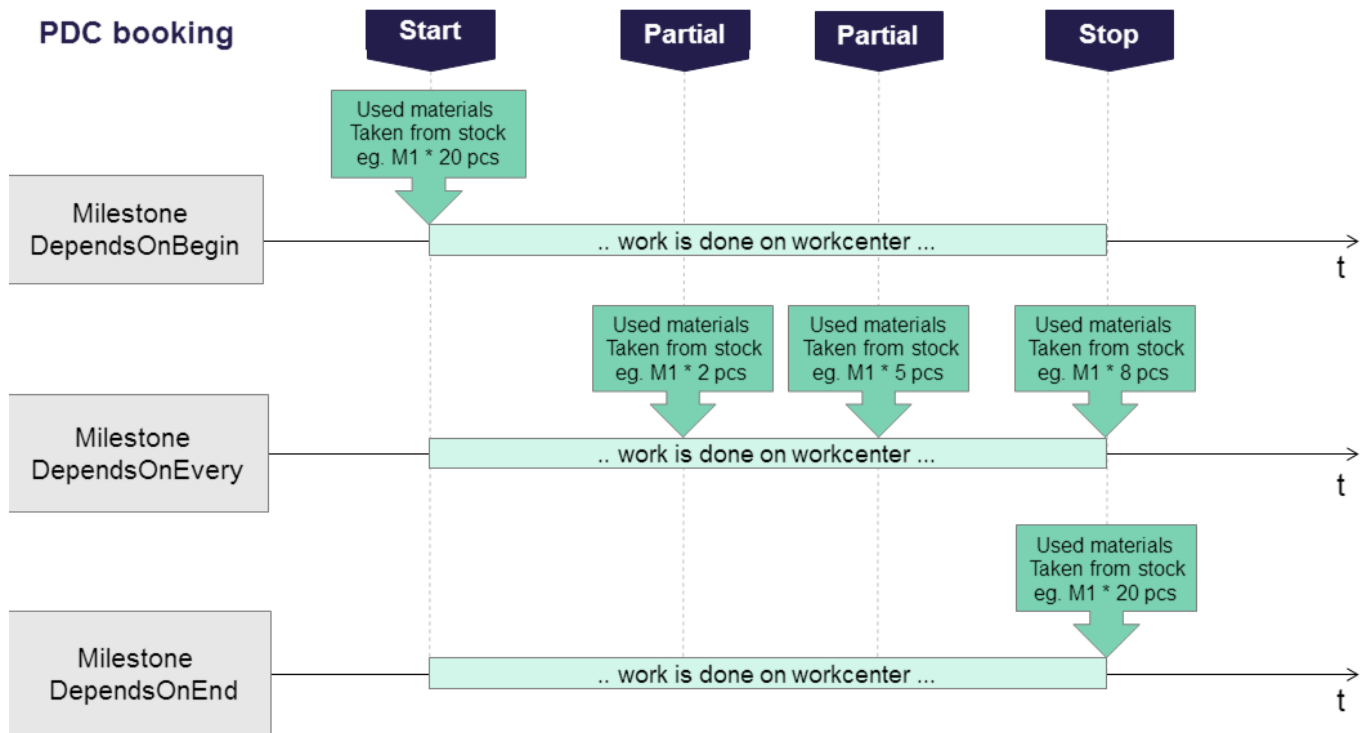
PDC booking

Start

Partial

Partial

Stop

Used materials
Taken from stock
eg. M1 * 20 pcs

Milestone
DependsOnBegin

.. work is done on workcenter ...

t

Used materials
Taken from stock
eg. M1 * 2 pcs

Used materials
Taken from stock
eg. M1 * 5 pcs

Used materials
Taken from stock
eg. M1 * 8 pcs

Milestone
DependsOnEvery

.. work is done on workcenter ...

t

Used materials
Taken from stock
eg. M1 * 20 pcs

Milestone
DependsOnEnd

.. work is done on workcenter ...

t